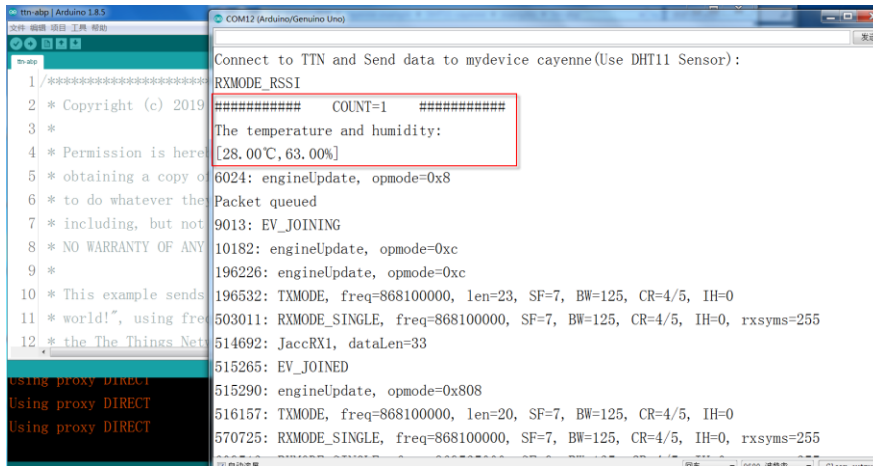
ttn-abp | Arduino 1.8.5
文件 编辑 项目 工具 帮助
ttn-abp
1 /****************
2 * Copyright (c) 2019
3 *
4 * Permission is here
5 * obtaining a copy of
6 * to do whatever they
7 * including, but not
8 * NO WARRANTY OF ANY
9 *
10 * This example sends
11 * world!", using fre
12 * the The Things Net
Using proxy DIRECT
Using proxy DIRECT
Using proxy DIRECT

COM12 (Arduino/Genuino Uno)
发

Connect to TTN and Send data to mydevice cayenne(Use DHT11 Sensor):
RXMODE_RSSI
########### COUNT=1 ###########
The temperature and humidity:
[28.00℃,63.00%]
6024: engineUpdate, opmode=0x8
Packet queued
9013: EV_JOINING
10182: engineUpdate, opmode=0xc
196226: engineUpdate, opmode=0xc
196532: TXMODE, freq=868100000, len=23, SF=7, BW=125, CR=4/5, IH=0
503011: RXMODE_SINGLE, freq=868100000, SF=7, BW=125, CR=4/5, IH=0, rxsyms=255
514692: JaccRX1, dataLen=33
515265: EV_JOINED
515290: engineUpdate, opmode=0x808
516157: TXMODE, freq=868100000, len=20, SF=7, BW=125, CR=4/5, IH=0
570725: RXMODE_SINGLE, freq=868100000, SF=7, BW=125, CR=4/5, IH=0, rxsyms=255
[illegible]